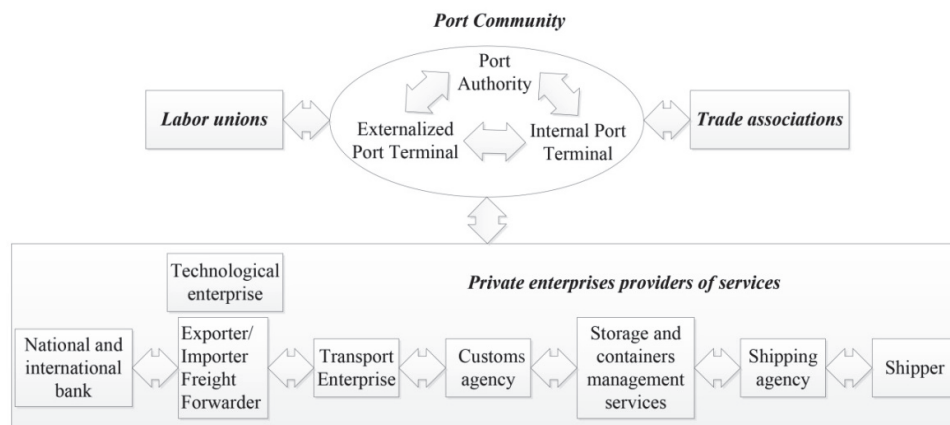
Port Community

Port Authority

Labor unions

Externalized Port Terminal

Internal Port Terminal

Trade associations

Technological enterprise

Private enterprises providers of services

National and international bank

Exporter/ Importer Freight Forwarder

Transport Enterprise

Customs agency

Storage and containers management services

Shipping agency

Shipper